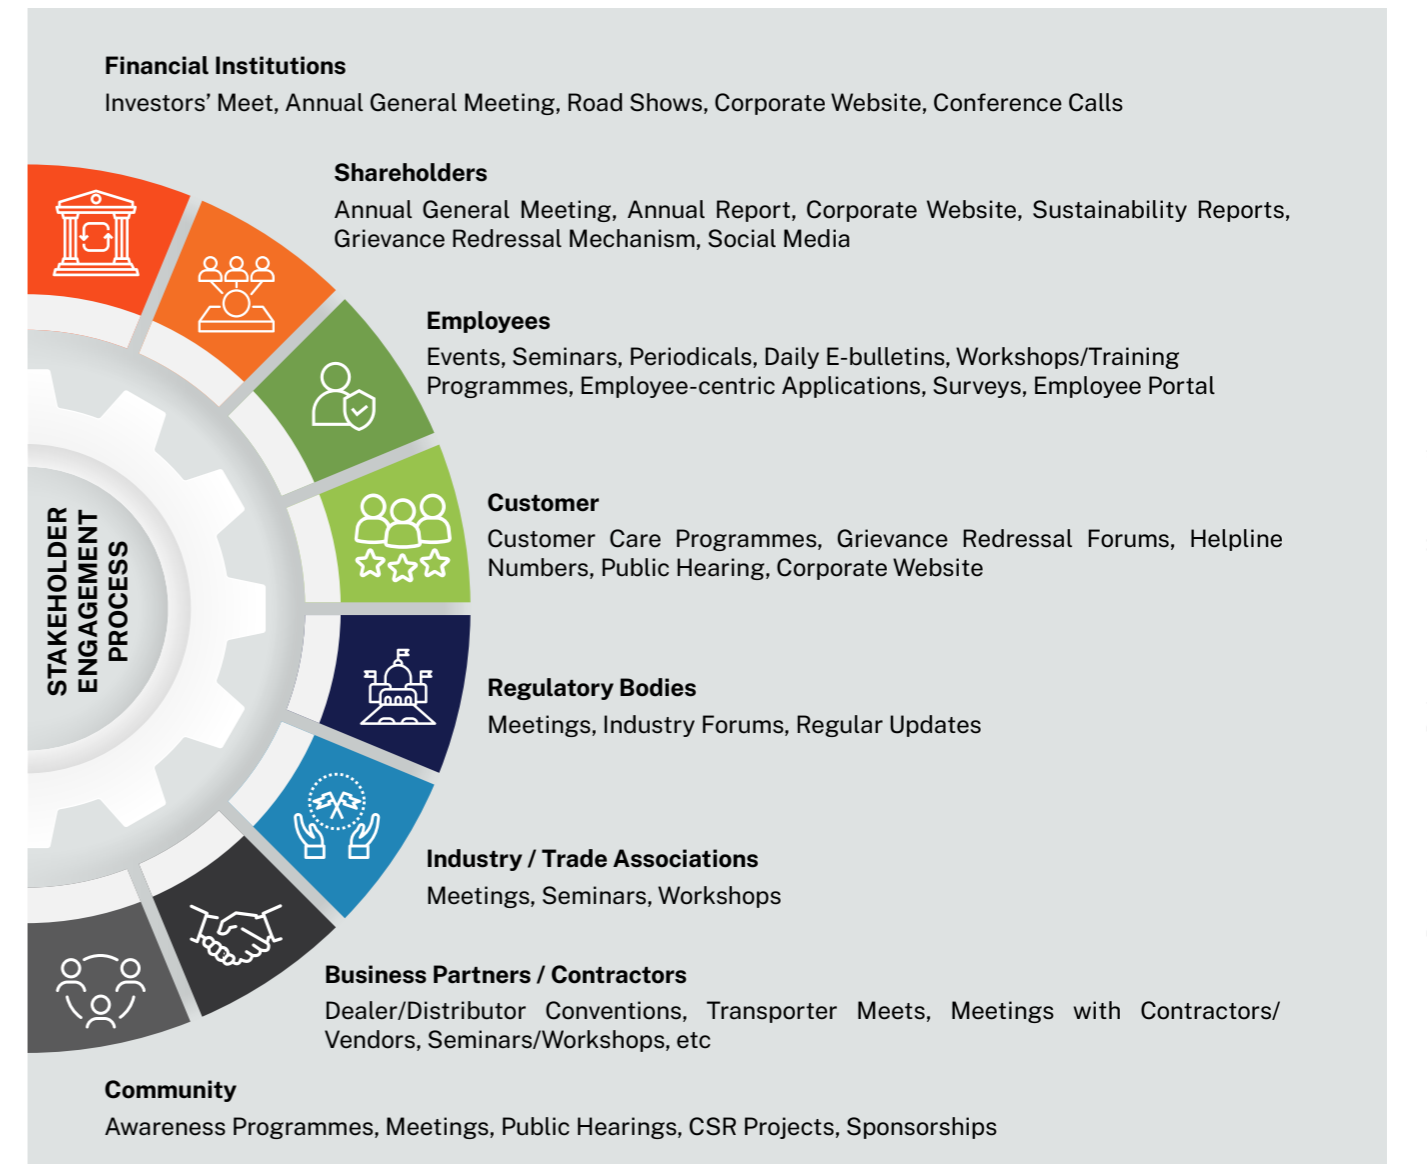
Financial Institutions
Investors' Meet, Annual General Meeting, Road Shows, Corporate Website, Conference Calls

Shareholders
Annual General Meeting, Annual Report, Corporate Website, Sustainability Reports, Grievance Redressal Mechanism, Social Media

Employees
Events, Seminars, Periodicals, Daily E-bulletins, Workshops/Training Programmes, Employee-centric Applications, Surveys, Employee Portal

Customer
Customer Care Programmes, Grievance Redressal Forums, Helpline Numbers, Public Hearing, Corporate Website

STAKEHOLDER ENGAGEMENT PROCESS

Regulatory Bodies
Meetings, Industry Forums, Regular Updates

Industry / Trade Associations
Meetings, Seminars, Workshops

Business Partners / Contractors
Dealer/Distributor Conventions, Transporter Meets, Meetings with Contractors/ Vendors, Seminars/Workshops, etc

Community
Awareness Programmes, Meetings, Public Hearings, CSR Projects, Sponsorships